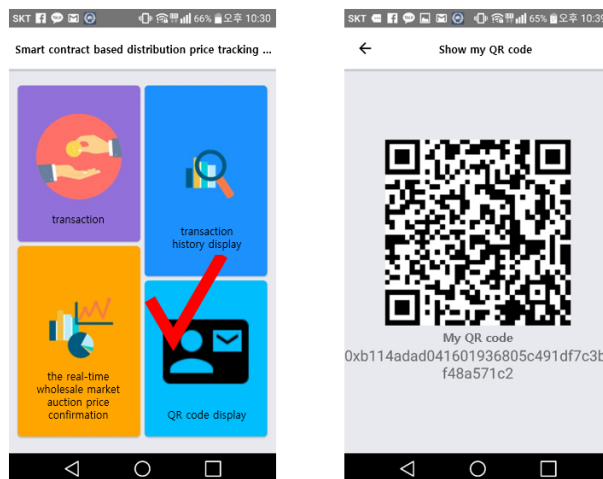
SKT 66% 오후 10:30

Smart contract based distribution price tracking ...

transaction

transaction history display

the real-time wholesale market auction price confirmation

QR code display

SKT 65% 오후 10:3

Show my QR code

My QR code

0xb114adad041601936805c491df7c3b f48a571c2